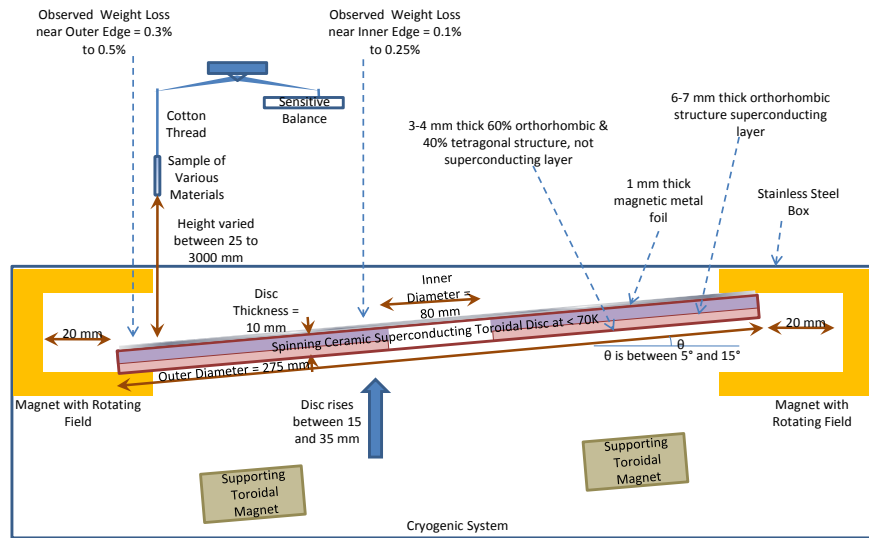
Observed Weight Loss near Outer Edge = 0.3% to 0.5%

Observed Weight Loss near Inner Edge = 0.1% to 0.25%

Sensitive Balance

Cotton Thread

Sample of Various Materials

Height varied between 25 to 3000 mm

3-4 mm thick 60% orthorhombic & 40% tetragonal structure, not superconducting layer

6-7 mm thick orthorhombic structure superconducting layer

1 mm thick magnetic metal foil

Stainless Steel Box

Inner Diameter = 80 mm

Disc Thickness = 10 mm

20 mm

Spinning Ceramic Superconducting Toroidal Disc at < 70K

20 mm

Outer Diameter = 275 mm

θ

θ is between 5° and 15°

Magnet with Rotating Field

Disc rises between 15 and 35 mm

Magnet with Rotating Field

Supporting Toroidal Magnet

Supporting Toroidal Magnet

Cryogenic System